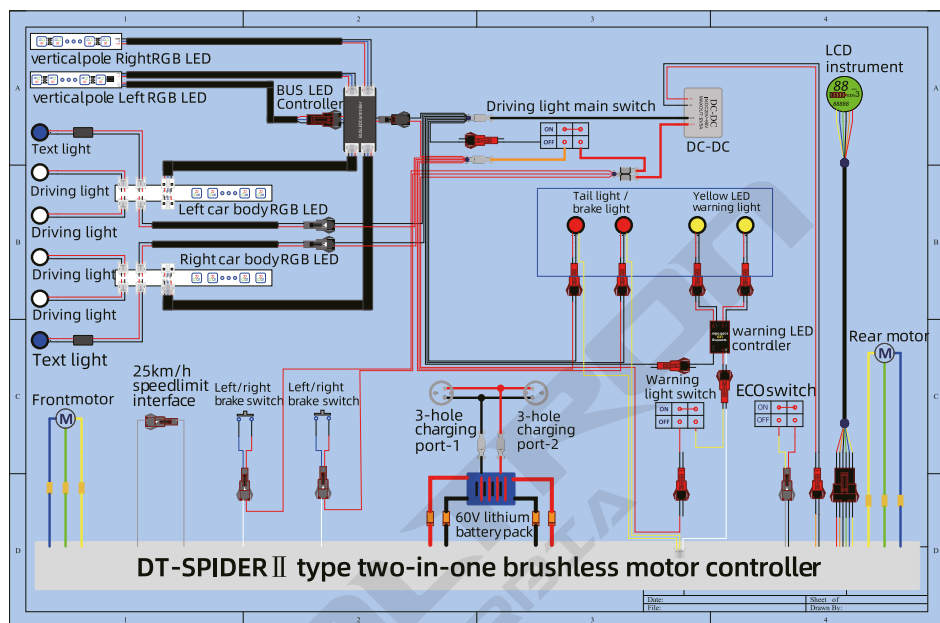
1
2
3
4
A
B
C
D
verticalpole RightRGB LED
verticalpole Left RGB LED
BUS LED Controller
Driving light main switch
DC-DC
DC-DC
LCD instrument
88
88888
ON
OFF
Text light
Driving light
Left car body RGB LED
Driving light
Tail light / brake light
Yellow LED warning light
Driving light
Right car body RGB LED
Driving light
Text light
warning LED contrdler
Rear motor
M
25km/h speedlimit interface
Frontmotor
M
Left/right brake switch
Left/right brake switch
3-hole charging port-1
3-hole charging port-2
Warning light switch
ON
OFF
ECO switch
ON
OFF
60V lithium battery pack
DT-SPIDERⅡ type two-in-one brushless motor controller
Date:
Sheet of
File:
Drawn By: